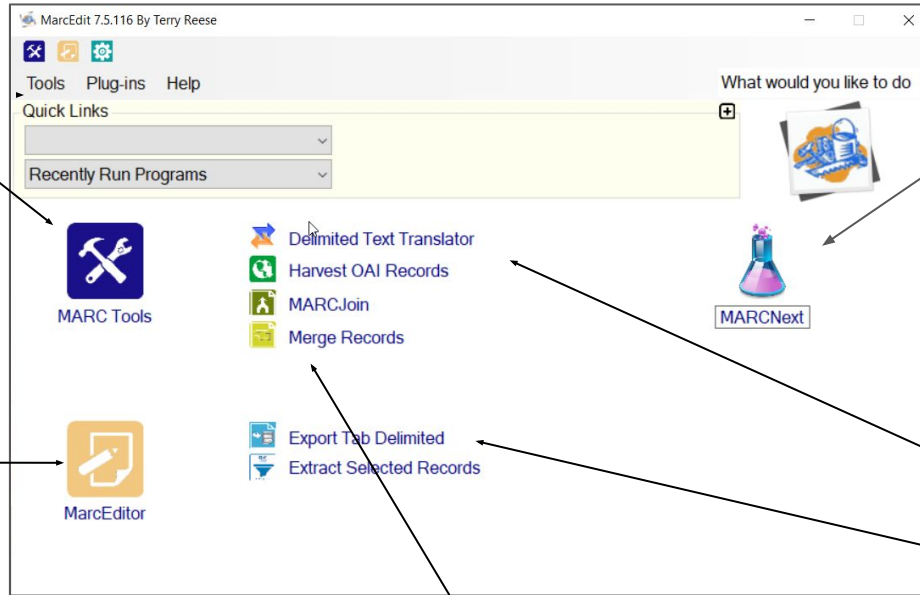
MarcEdit 7.5.116 By Terry Reese

Tools Plug-ins Help

What would you like to do

Quick Links

Recently Run Programs

MARC Tools

Delimited Text Translator

Harvest OAI Records

MARCJoin

Merge Records

MARCNext

MarcEditor

Export Tab Delimited

Extract Selected Records